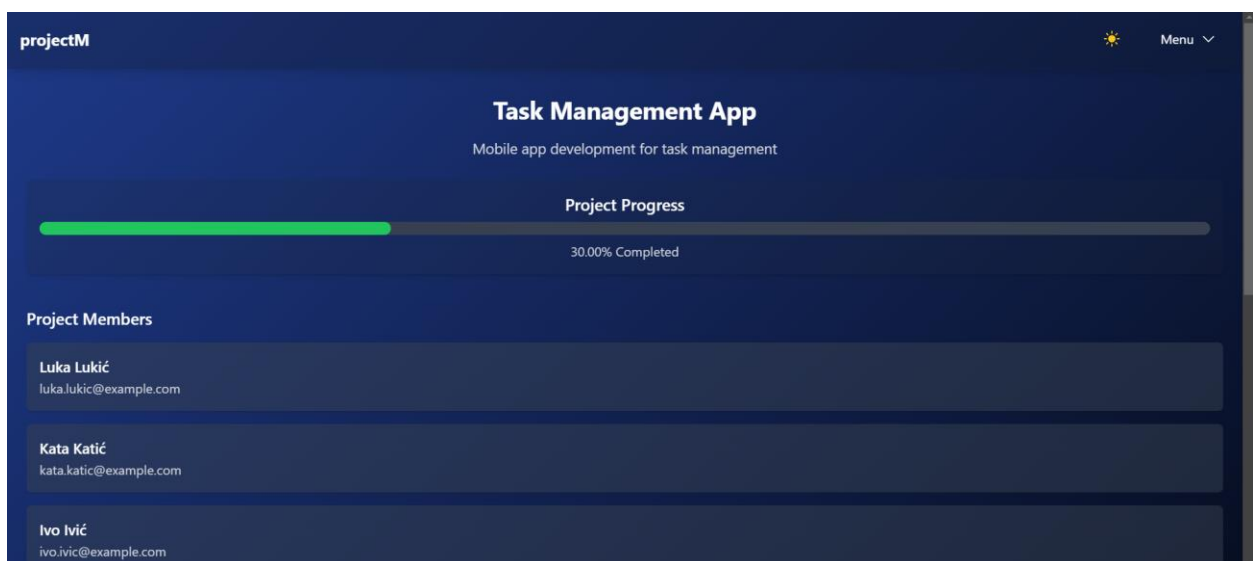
projectM

Menu

Task Management App

Mobile app development for task management

Project Progress

30.00% Completed

Project Members

Luka Lukić
luka.lukic@example.com

Kata Katić
kata.katic@example.com

Ivo Ivić
ivo.ivic@example.com